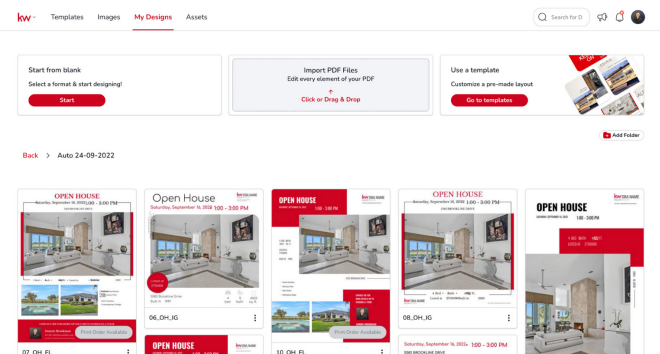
kw

Templates Images My Designs Assets

Search for D

Start from blank
Select a format & start designing!
Start

Import PDF Files
Edit every element of your PDF
Click or Drag & Drop

Use a template
Customize a pre-made layout
Go to templates

Add Folder

Back > Auto 24-09-2022

OPEN HOUSE
Saturday, September 16, 2022 | 1:00 - 3:00 PM

07_OH_FL
Print Order Available

Open House
Saturday, September 16, 2022 | 1:00 - 3:00 PM

06_OH_IG

OPEN HOUSE
1:00 - 3:00 PM

10_OH_FL
Print Order Available

OPEN HOUSE
Saturday, September 16, 2022 | 1:00 - 3:00 PM

08_OH_IG

OPEN HOUSE
SATURDAY SEPTEMBER 16, 2022

Saturday, September 16, 2022 | 1:00 - 3:00 PM